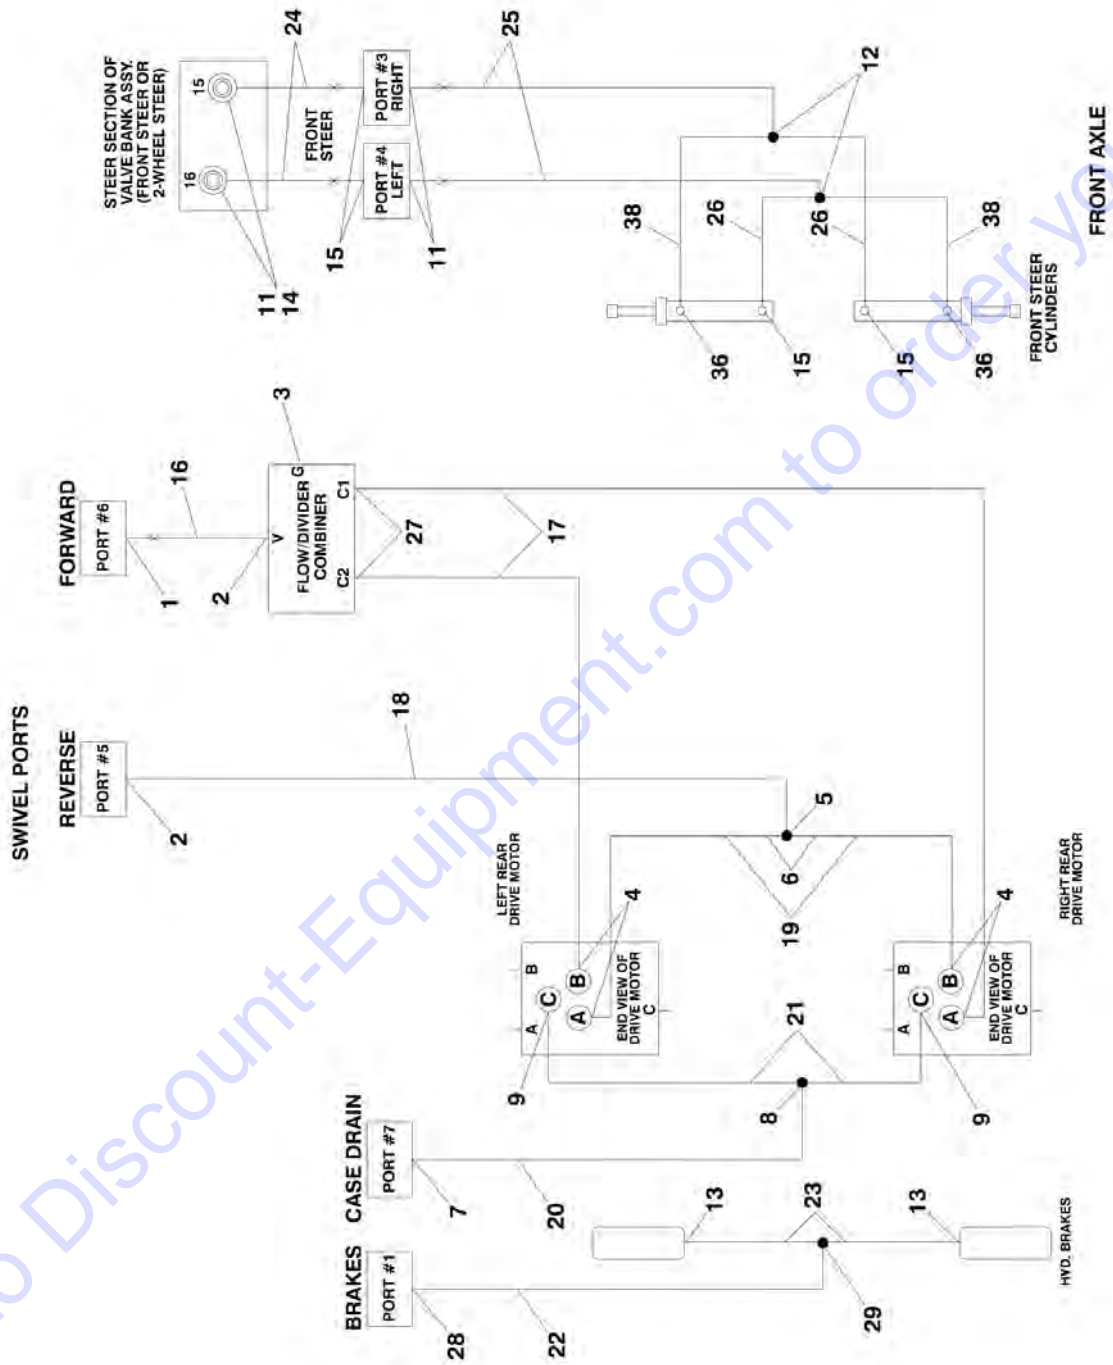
SWIVEL PORTS

REVERSE
PORT #5
2
18

FORWARD
PORT #6
1
2
16

FLOW/DIVIDER
COMBINER
V
G
C1
C2
3
27
17

STEER SECTION OF VALVE BANK ASSY. (FRONT STEER OR 2-WHEEL STEER)
15
16
11
14
24
FRONT STEER
PORT #3 RIGHT
PORT #4 LEFT
15
11
25
12
38
26
26
38
36
15
15
36
FRONT STEER CYLINDERS
FRONT AXLE

LEFT REAR DRIVE MOTOR
5
6
19
4
A
B
C
B
A
END VIEW OF DRIVE MOTOR
C
9
21
8

RIGHT REAR DRIVE MOTOR
4
B
A
C
B
A
END VIEW OF DRIVE MOTOR
C
9

CASE DRAIN
PORT #7
7
20

BRAKES
PORT #1
28
22
13
23
13
29
HYD. BRAKES